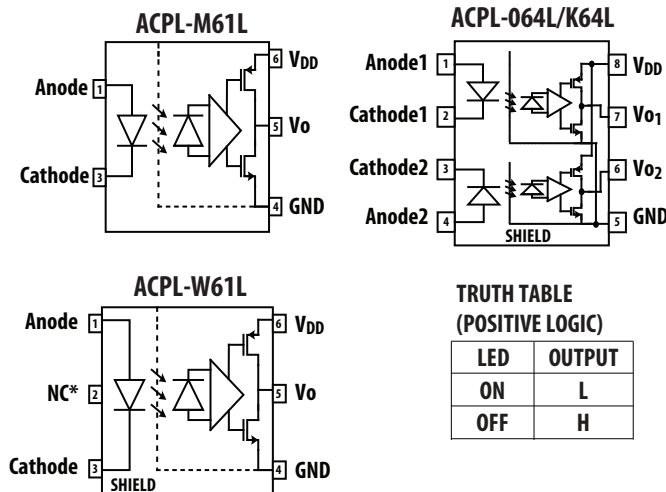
ACPL-M61L

Anode 1
Cathode 3
6 $V_{DD}$
5 Vo
4 GND

ACPL-064L/K64L

Anode1 1
Cathode1 2
Cathode2 3
Anode2 4
8 $V_{DD}$
7 $Vo_1$
6 $Vo_2$
5 GND
SHIELD

ACPL-W61L

Anode 1
NC* 2
Cathode 3
SHIELD
6 $V_{DD}$
5 Vo
4 GND

TRUTH TABLE
(POSITIVE LOGIC)

| LED | OUTPUT |
|---|---|
| ON | L |
| OFF | H |